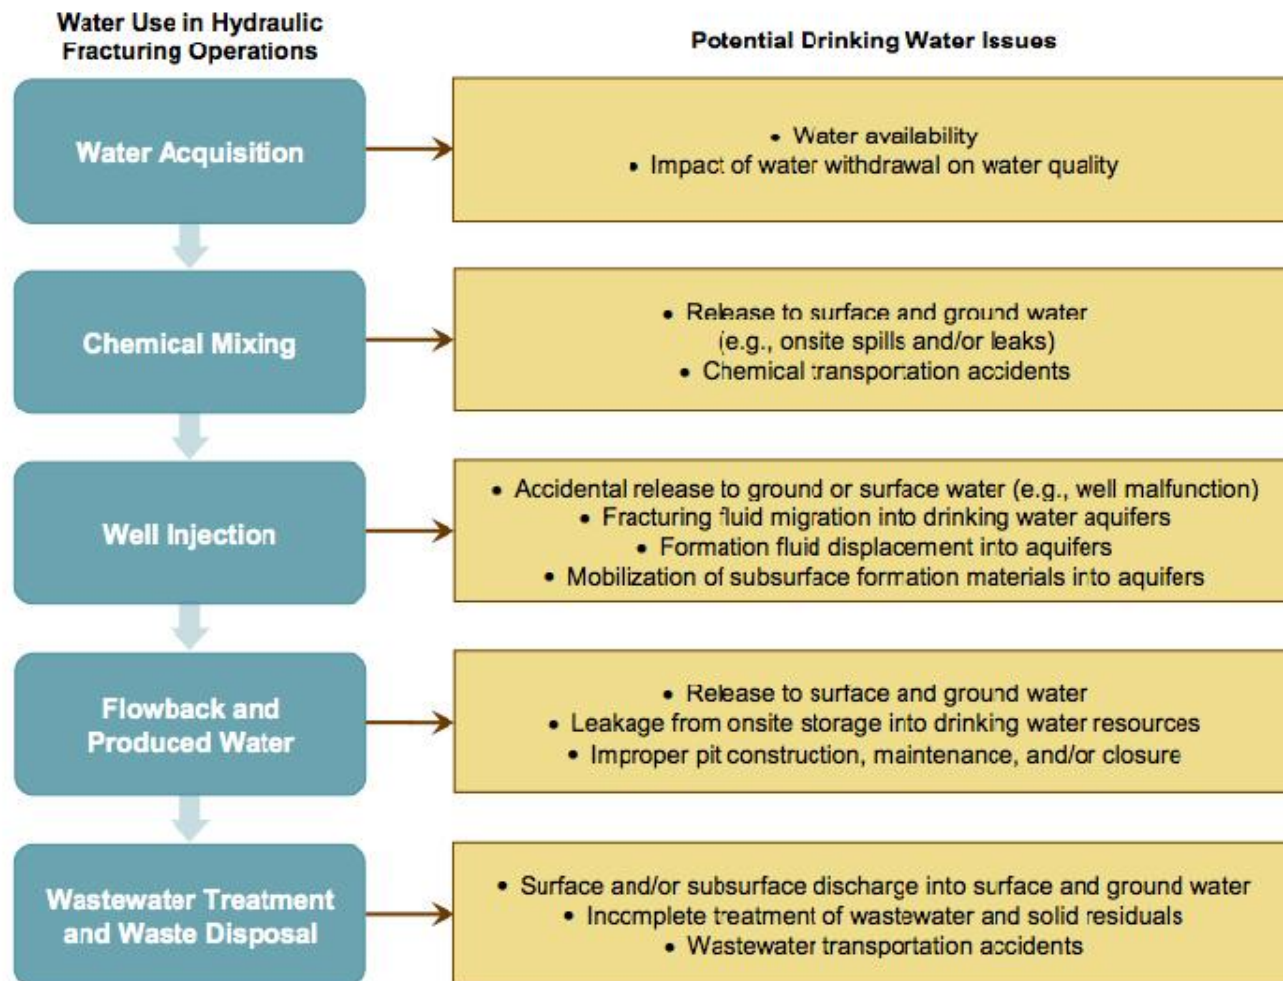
Water Use in Hydraulic Fracturing Operations

Potential Drinking Water Issues

Water Acquisition

• Water availability
• Impact of water withdrawal on water quality

Chemical Mixing

• Release to surface and ground water (e.g., onsite spills and/or leaks)
• Chemical transportation accidents

Well Injection

• Accidental release to ground or surface water (e.g., well malfunction)
• Fracturing fluid migration into drinking water aquifers
• Formation fluid displacement into aquifers
• Mobilization of subsurface formation materials into aquifers

Flowback and Produced Water

• Release to surface and ground water
• Leakage from onsite storage into drinking water resources
• Improper pit construction, maintenance, and/or closure

Wastewater Treatment and Waste Disposal

• Surface and/or subsurface discharge into surface and ground water
• Incomplete treatment of wastewater and solid residuals
• Wastewater transportation accidents